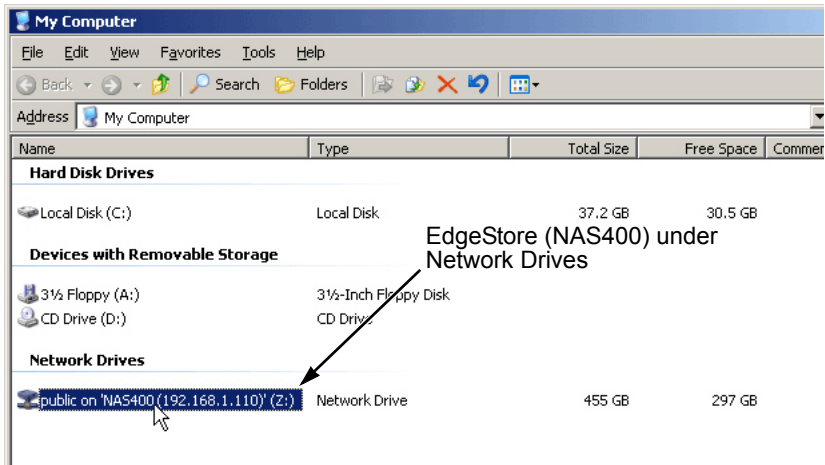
My Computer

File Edit View Favorites Tools Help

Back Search Folders

Address My Computer

| Name | Type | Total Size | Free Space | Commen |
|---|---|---|---|---|
| Hard Disk Drives | | | | |
| Local Disk (C:) | Local Disk | 37.2 GB | 30.5 GB | |
| Devices with Removable Storage | | | | |
| 3½ Floppy (A:) | 3½-Inch Floppy Disk | | | |
| CD Drive (D:) | CD Drive | | | |
| Network Drives | | | | |
| public on 'NAS400 (192.168.1.110)' (Z:) | Network Drive | 455 GB | 297 GB | |

EdgeStore (NAS400) under Network Drives